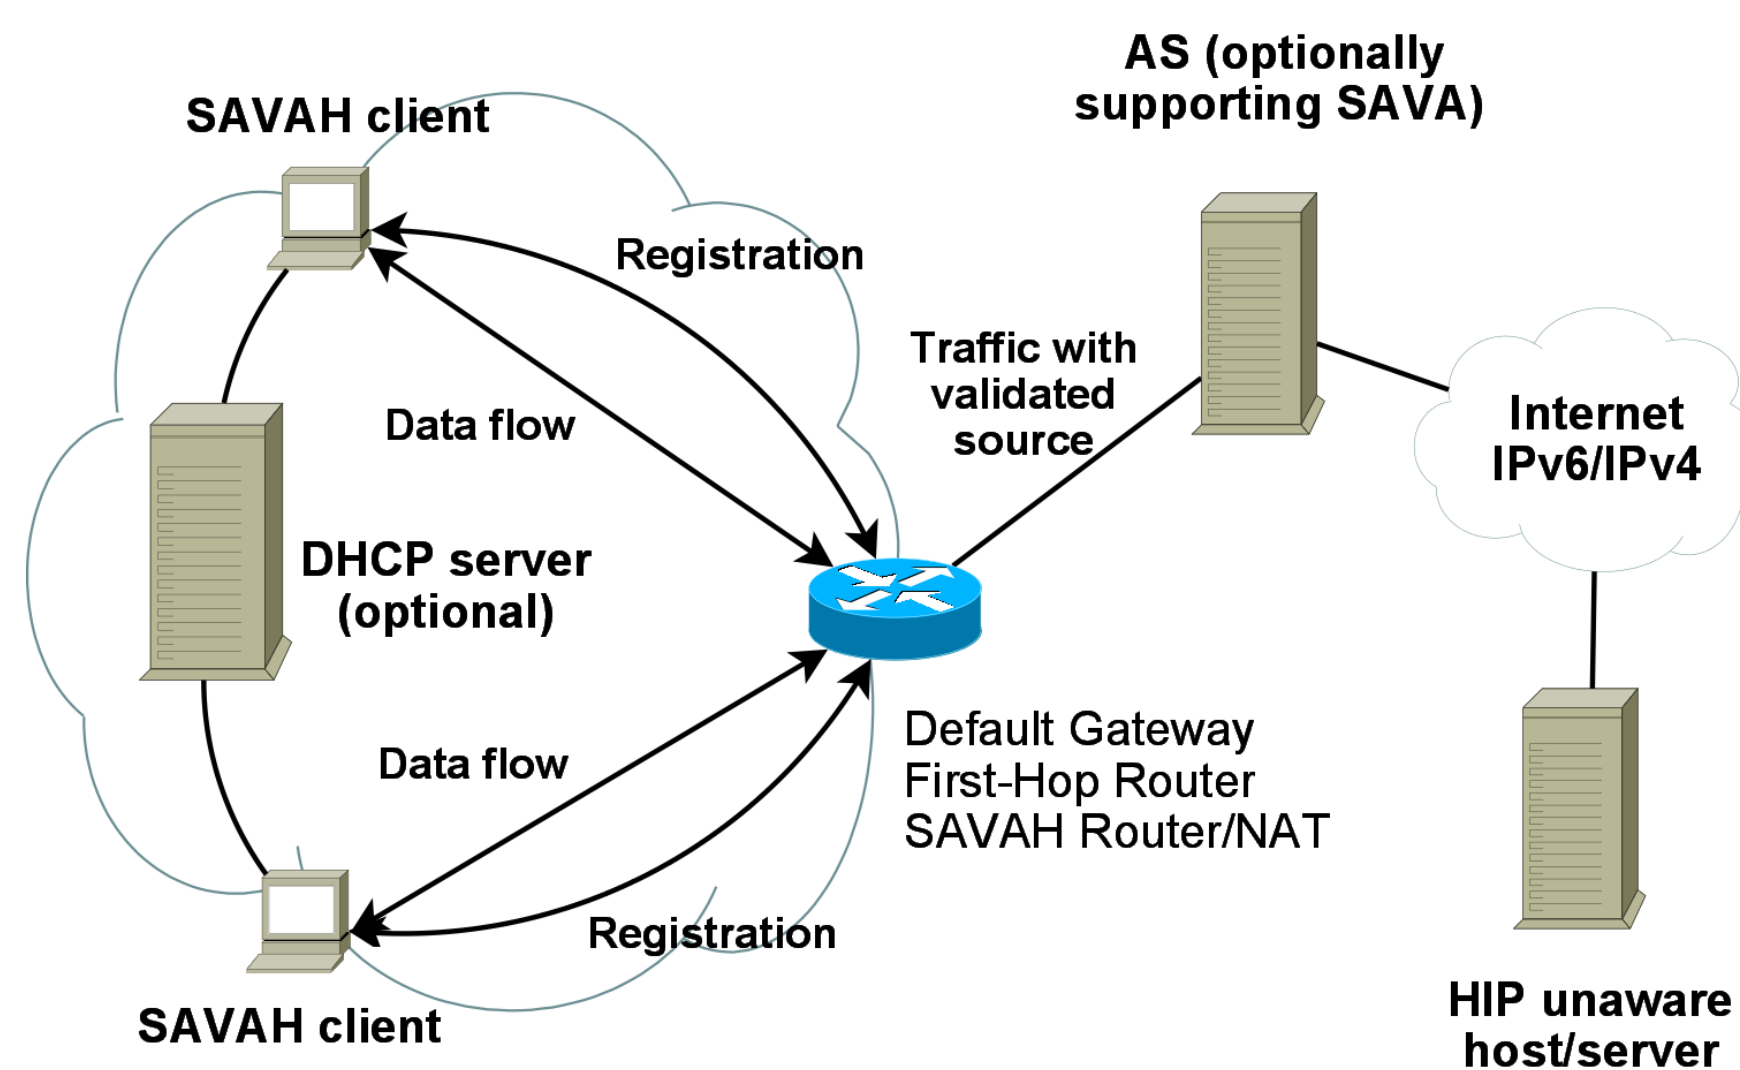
AS (optionally supporting SAVA)

SAVAH client

Registration

Traffic with validated source

Data flow

Internet IPv6/IPv4

DHCP server (optional)

Default Gateway
First-Hop Router
SAVAH Router/NAT

Data flow

Registration

SAVAH client

HIP unaware host/server